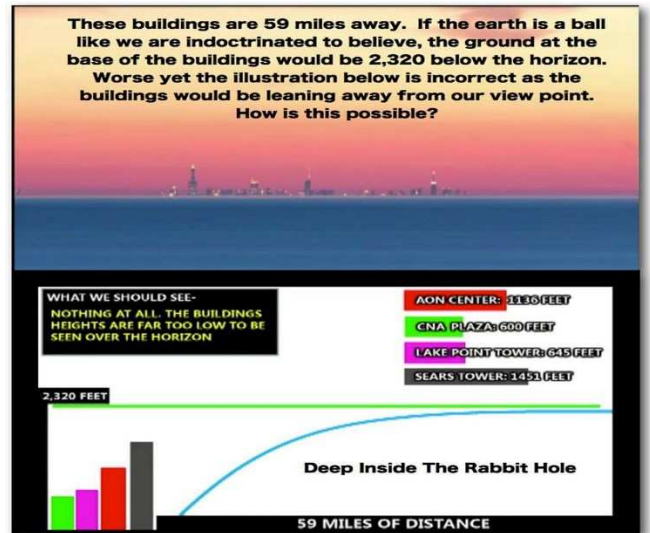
These buildings are 59 miles away. If the earth is a ball like we are indoctrinated to believe, the ground at the base of the buildings would be 2,320 below the horizon. Worse yet the illustration below is incorrect as the buildings would be leaning away from our view point. How is this possible?

WHAT WE SHOULD SEE-
NOTHING AT ALL. THE BUILDINGS HEIGHTS ARE FAR TOO LOW TO BE SEEN OVER THE HORIZON

AON CENTER: 1136 FEET
CNA PLAZA: 600 FEET
LAKE POINT TOWER: 645 FEET
SEARS TOWER: 1451 FEET

2,320 FEET

Deep Inside The Rabbit Hole

59 MILES OF DISTANCE